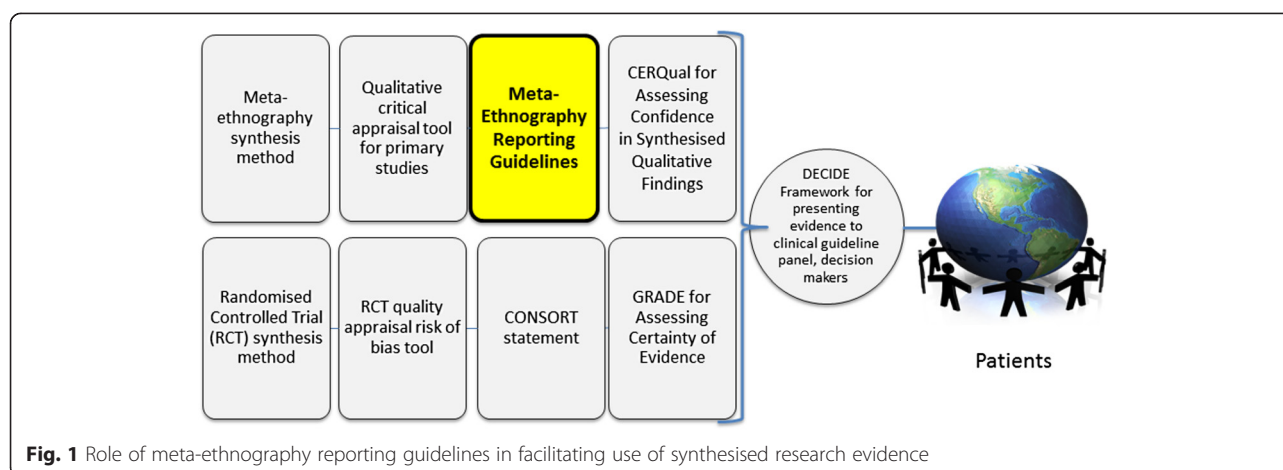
Meta-ethnography synthesis method

Qualitative critical appraisal tool for primary studies

**Meta-Ethnography Reporting Guidelines**

CERQual for Assessing Confidence in Synthesised Qualitative Findings

Randomised Controlled Trial (RCT) synthesis method

RCT quality appraisal risk of bias tool

CONSORT statement

GRADE for Assessing Certainty of Evidence

DECIDE Framework for presenting evidence to clinical guideline panel, decision makers

Patients

**Fig. 1** Role of meta-ethnography reporting guidelines in facilitating use of synthesised research evidence